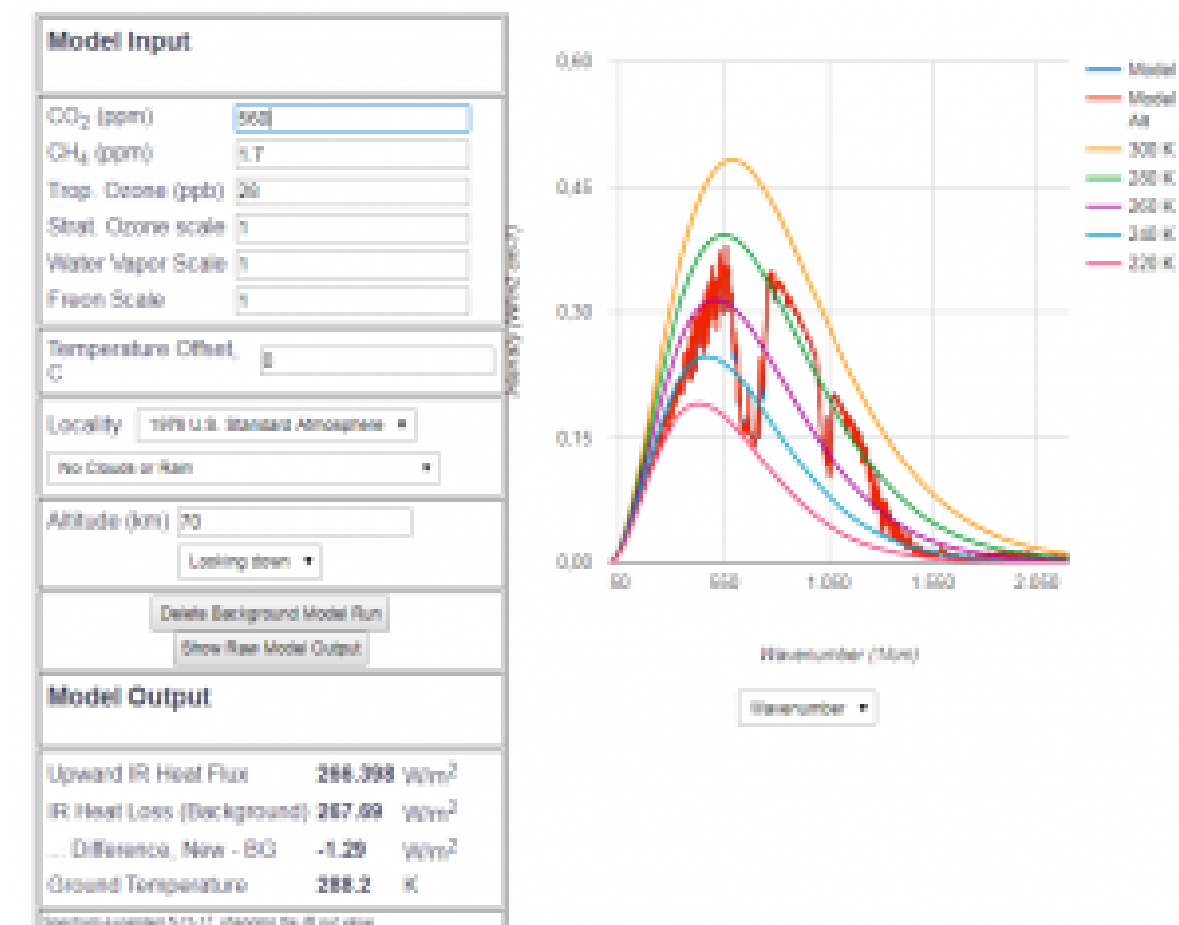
Model Input

CO$_2$ (ppm) 560
CH$_4$ (ppm) 1.7
Trop. Ozone (ppb) 28
Strat. Ozone scale 1
Water Vapor Scale 1
Freon Scale 1

Temperature Offset, C 0

Locality 1976 U.S. Standard Atmosphere ▾
No Clouds or Rain ▾

Altitude (km) 70
Looking down ▾

Delete Background Model Run
Show Raw Model Output

Model Output

Upward IR Heat Flux 266.398 W/m$^2$
IR Heat Loss (Background) 267.69 W/m$^2$
... Difference, New - BG -1.29 W/m$^2$
Ground Temperature 288.2 K

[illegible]

0.60
0.45
0.30
0.15
0.00

Intensity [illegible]

50 550 1,050 1,550 2,050

Wavenumber (1/cm)

Wavenumber ▾

Model
Model Alt
300 K
280 K
260 K
240 K
220 K